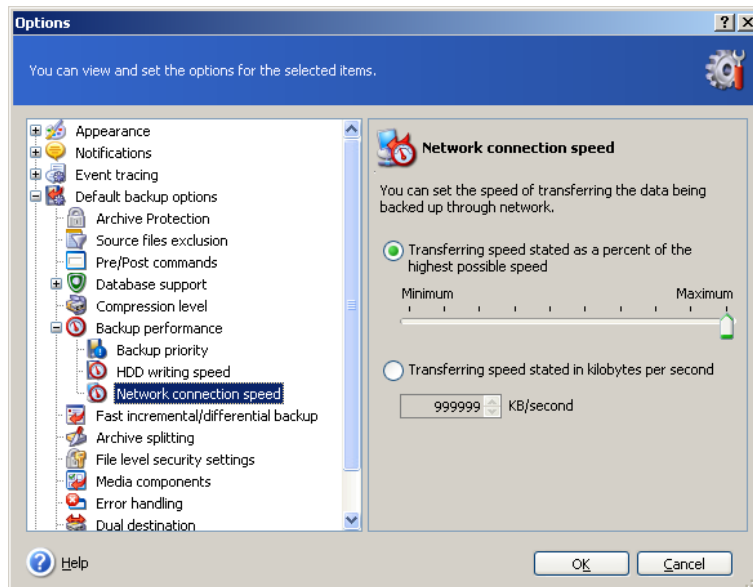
Options

?

You can view and set the options for the selected items.

Appearance
Notifications
Event tracing
Default backup options
Archive Protection
Source files exclusion
Pre/Post commands
Database support
Compression level
Backup performance
Backup priority
HDD writing speed
Network connection speed
Fast incremental/differential backup
Archive splitting
File level security settings
Media components
Error handling
Dual destination

Network connection speed

You can set the speed of transferring the data being backed up through network.

Transferring speed stated as a percent of the highest possible speed

Minimum

Maximum

Transferring speed stated in kilobytes per second

999999

KB/second

Help

OK

Cancel